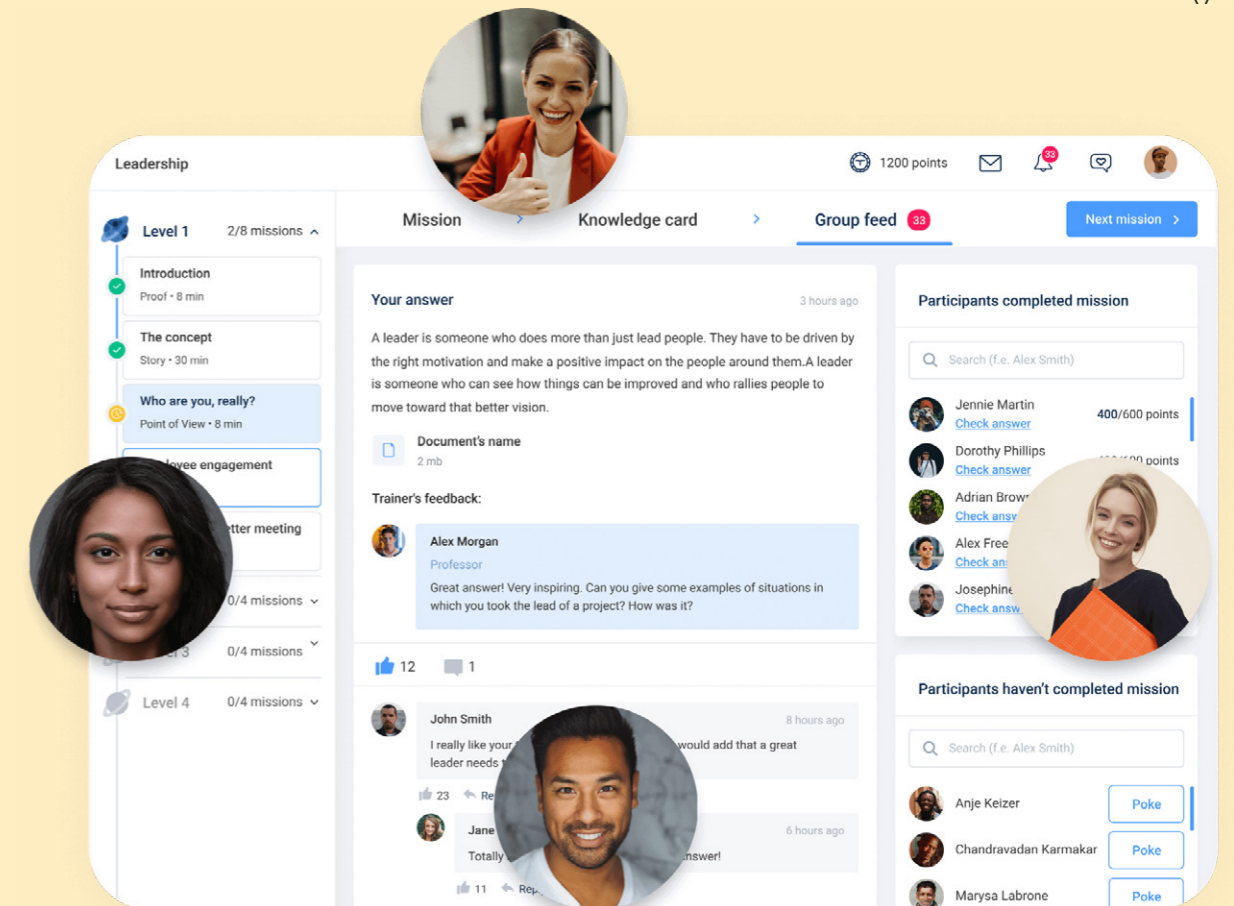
Leadership

1200 points

33

Level 1 2/8 missions

Introduction
Proof • 8 min

The concept
Story • 30 min

Who are you, really?
Point of View • 8 min

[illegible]loyee engagement

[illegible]etter meeting

0/4 missions

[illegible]l 3 0/4 missions

Level 4 0/4 missions

Mission

Knowledge card

Group feed 33

Next mission

Your answer

3 hours ago

A leader is someone who does more than just lead people. They have to be driven by the right motivation and make a positive impact on the people around them.A leader is someone who can see how things can be improved and who rallies people to move toward that better vision.

Document's name
2 mb

Trainer's feedback:

Alex Morgan
Professor
Great answer! Very inspiring. Can you give some examples of situations in which you took the lead of a project? How was it?

12 1

John Smith
8 hours ago
I really like your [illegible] would add that a great leader needs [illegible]

23 Re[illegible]

Jane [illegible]
6 hours ago
Totally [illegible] answer!

11 Re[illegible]

Participants completed mission

Search (f.e. Alex Smith)

Jennie Martin
Check answer
400/600 points

Dorothy Phillips
Check answer
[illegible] points

Adrian Brow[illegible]
Check answ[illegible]

Alex Free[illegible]
Check ans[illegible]

Josephine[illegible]
Check answ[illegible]

Participants haven't completed mission

Search (f.e. Alex Smith)

Anje Keizer
Poke

Chandravadan Karmakar
Poke

Marysa Labrone
Poke